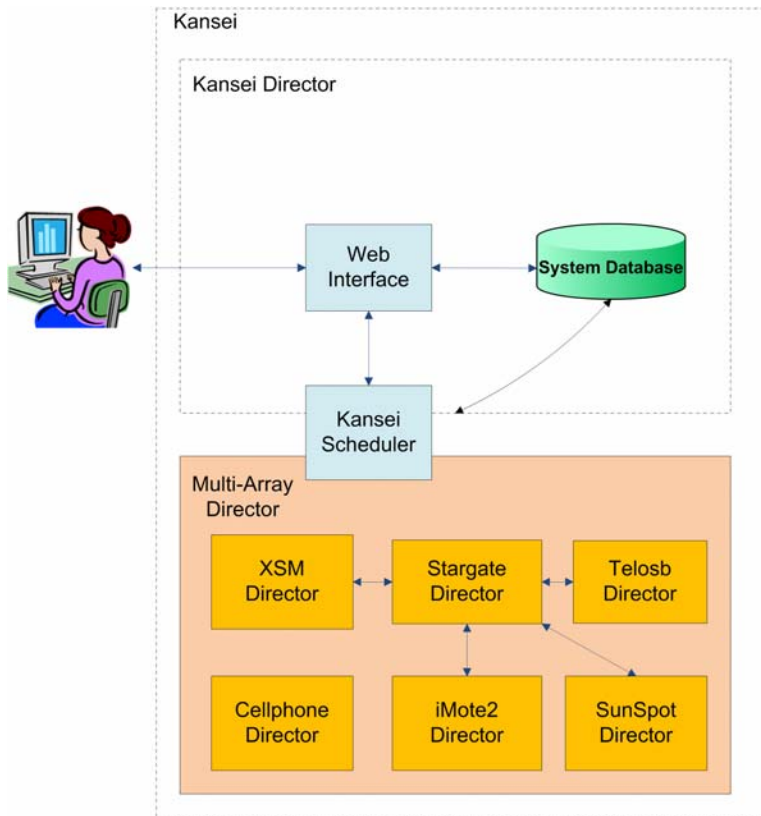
Kansei

Kansei Director

Web Interface

System Database

Kansei Scheduler

Multi-Array Director

XSM Director

Stargate Director

Telosb Director

Cellphone Director

iMote2 Director

SunSpot Director